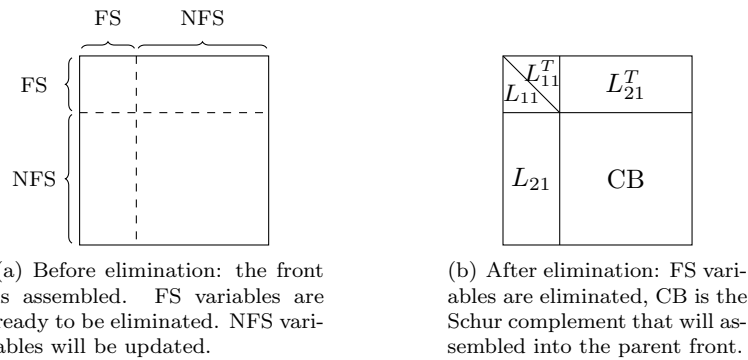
FS NFS

FS

NFS

(a) Before elimination: the front is assembled. FS variables are ready to be eliminated. NFS variables will be updated.

$L_{11}^T$
$L_{11}$
$L_{21}^T$
$L_{21}$
CB

(b) After elimination: FS variables are eliminated, CB is the Schur complement that will assembled into the parent front.